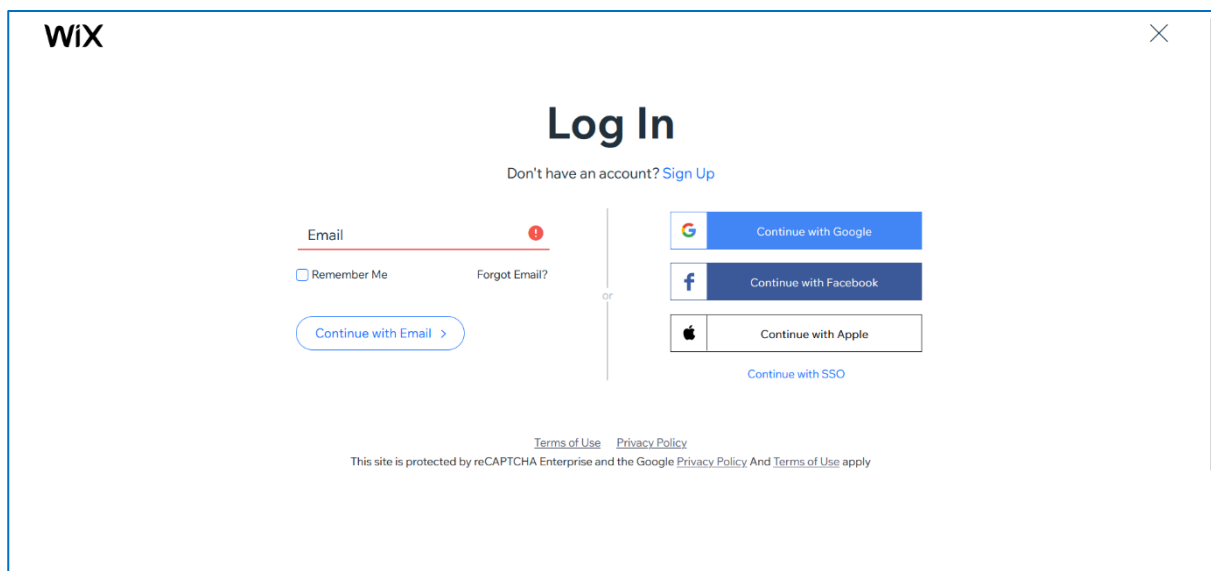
WiX

Log In

Don't have an account? Sign Up

Email

Remember Me

Forgot Email?

Continue with Email >

or

Continue with Google

Continue with Facebook

Continue with Apple

Continue with SSO

Terms of Use Privacy Policy

This site is protected by reCAPTCHA Enterprise and the Google Privacy Policy And Terms of Use apply